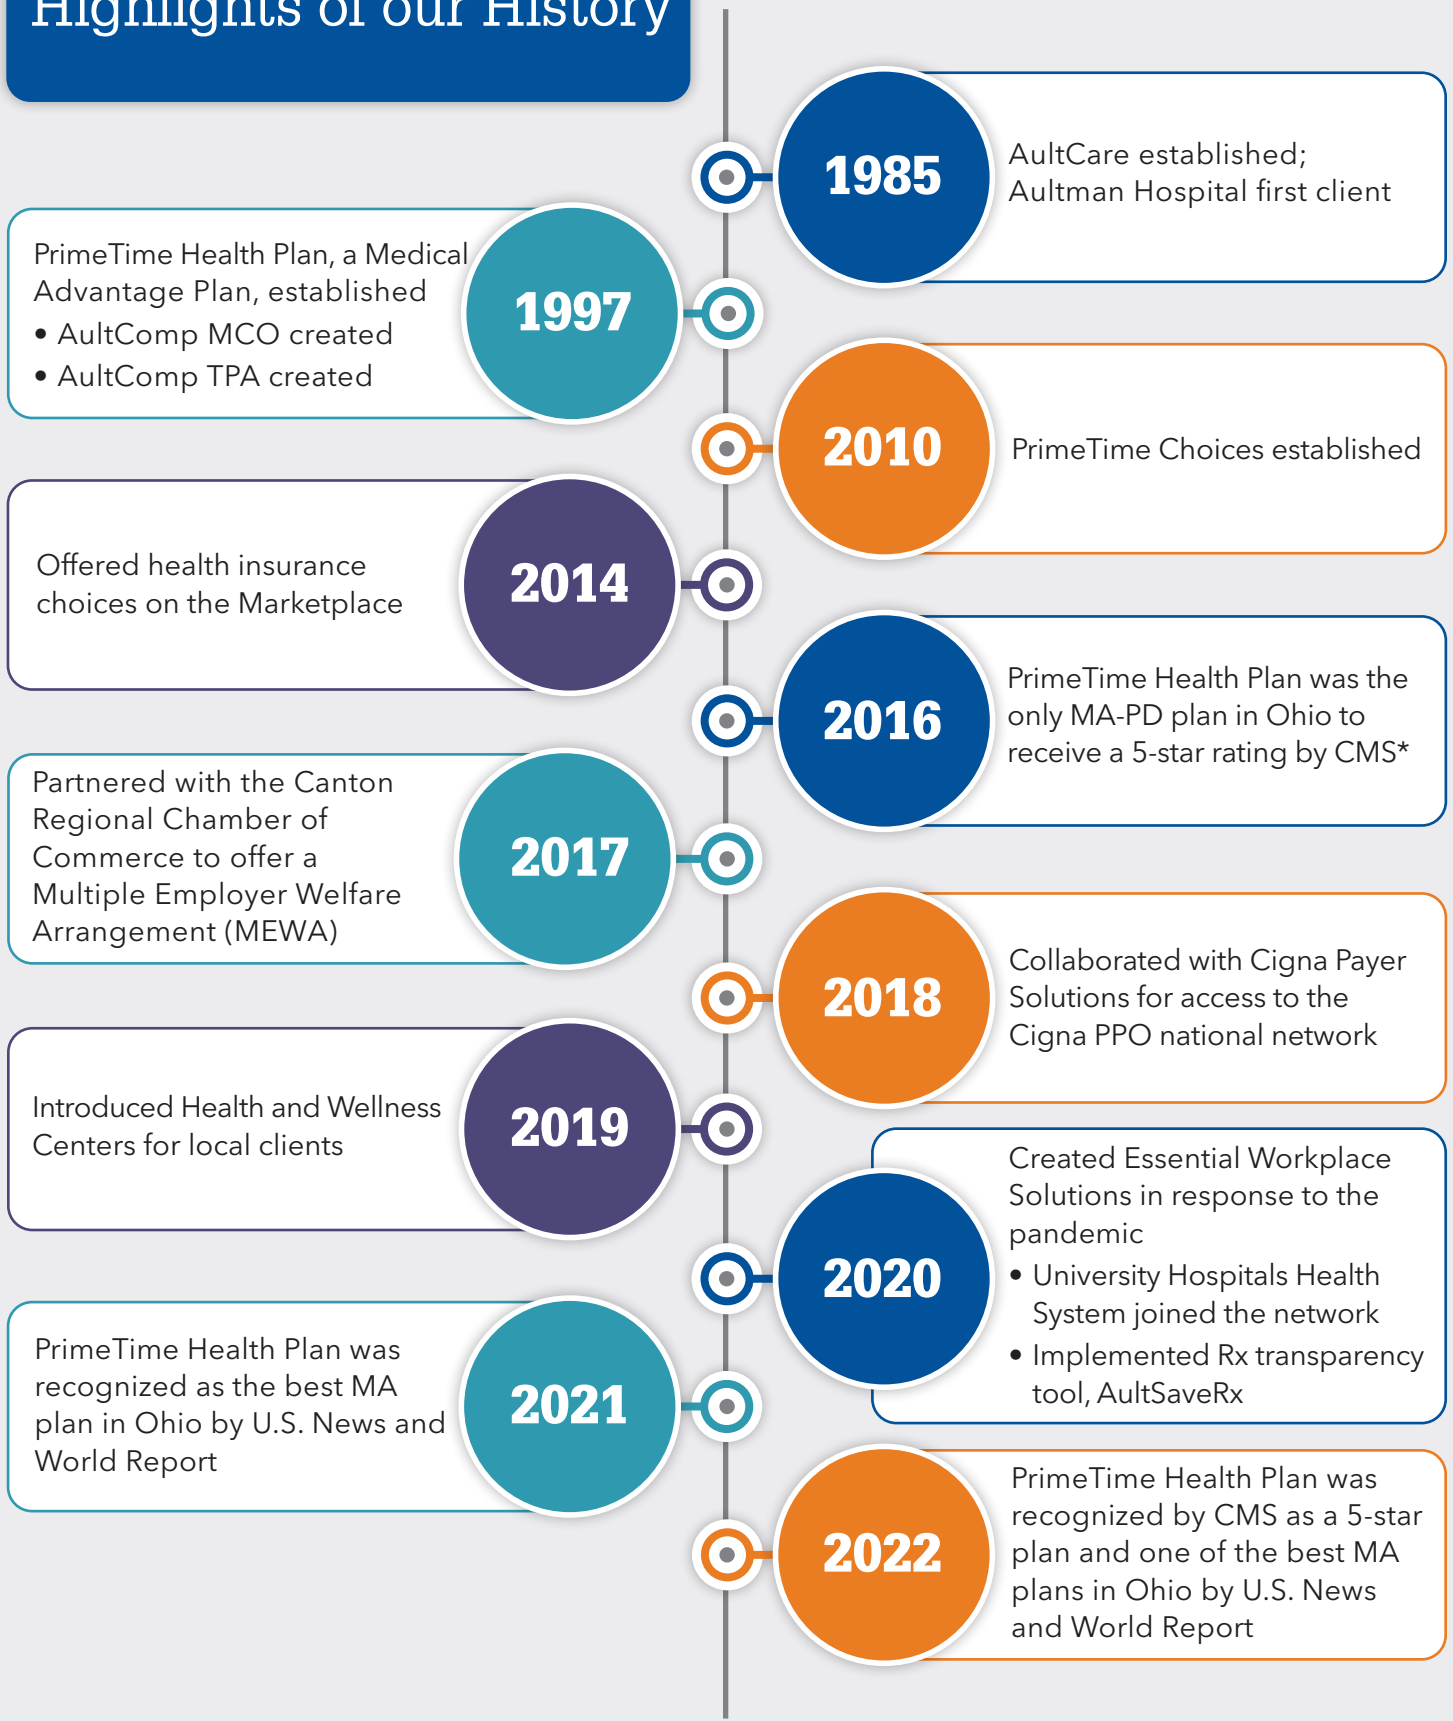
Highlights of our History

1985
AultCare established; Aultman Hospital first client

1997
PrimeTime Health Plan, a Medical Advantage Plan, established
• AultComp MCO created
• AultComp TPA created

2010
PrimeTime Choices established

2014
Offered health insurance choices on the Marketplace

2016
PrimeTime Health Plan was the only MA-PD plan in Ohio to receive a 5-star rating by CMS*

2017
Partnered with the Canton Regional Chamber of Commerce to offer a Multiple Employer Welfare Arrangement (MEWA)

2018
Collaborated with Cigna Payer Solutions for access to the Cigna PPO national network

2019
Introduced Health and Wellness Centers for local clients

2020
Created Essential Workplace Solutions in response to the pandemic
• University Hospitals Health System joined the network
• Implemented Rx transparency tool, AultSaveRx

2021
PrimeTime Health Plan was recognized as the best MA plan in Ohio by U.S. News and World Report

2022
PrimeTime Health Plan was recognized by CMS as a 5-star plan and one of the best MA plans in Ohio by U.S. News and World Report